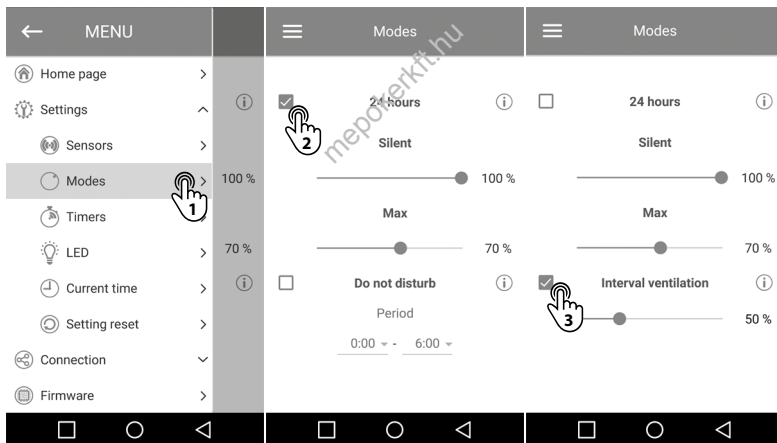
MENU

Home page
Settings
Sensors
Modes
Timers
LED
Current time
Setting reset
Connection
Firmware

100 %
70 %

1

Modes

24 hours
Silent
100 %
Max
70 %
Do not disturb
Period
0:00 - 6:00

2

meporerkft.hu

Modes

24 hours
Silent
100 %
Max
70 %
Interval ventilation
50 %

3